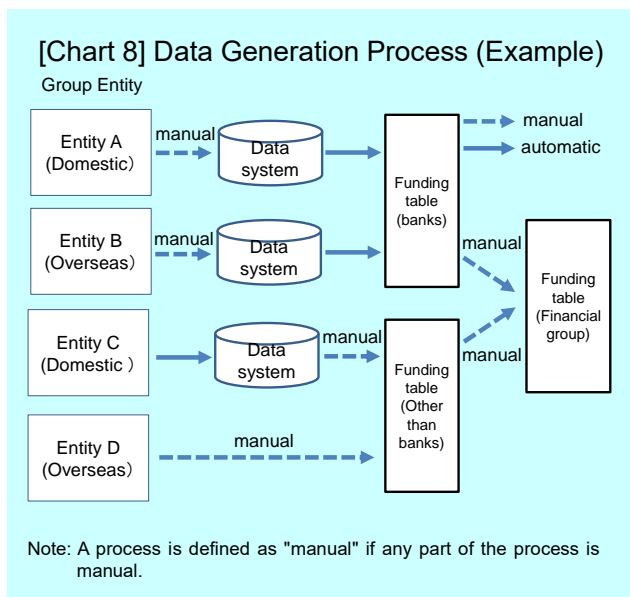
[Chart 8] Data Generation Process (Example)

Group Entity

manual
automatic

Entity A (Domestic)
manual
Data system

Funding table (banks)

Entity B (Overseas)
manual
Data system

manual

Funding table (Financial group)

Entity C (Domestic )
Data system
manual

manual

Funding table (Other than banks)

Entity D (Overseas)
manual

Note: A process is defined as "manual" if any part of the process is manual.